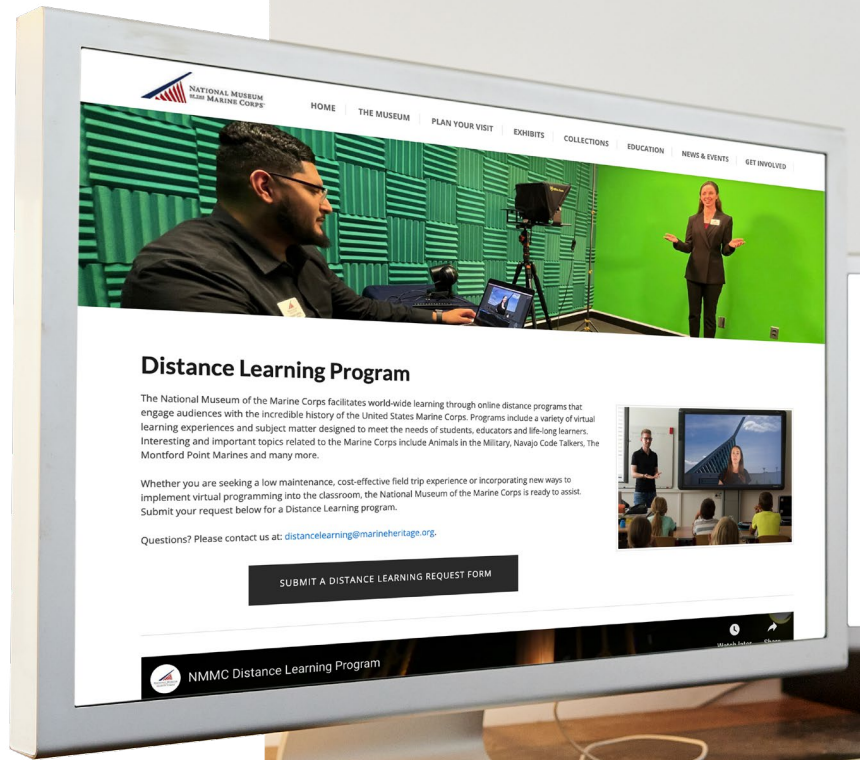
NATIONAL MUSEUM OF THE MARINE CORPS

HOME THE MUSEUM PLAN YOUR VISIT EXHIBITS COLLECTIONS EDUCATION NEWS & EVENTS GET INVOLVED

Distance Learning Program

The National Museum of the Marine Corps facilitates world-wide learning through online distance programs that engage audiences with the incredible history of the United States Marine Corps. Programs include a variety of virtual learning experiences and subject matter designed to meet the needs of students, educators and life-long learners. Interesting and important topics related to the Marine Corps include Animals in the Military, Navajo Code Talkers, The Montford Point Marines and many more.

Whether you are seeking a low maintenance, cost-effective field trip experience or incorporating new ways to implement virtual programming into the classroom, the National Museum of the Marine Corps is ready to assist. Submit your request below for a Distance Learning program.

Questions? Please contact us at: distancelearning@marineheritage.org.

SUBMIT A DISTANCE LEARNING REQUEST FORM

NMMC Distance Learning Program

Watch later Share